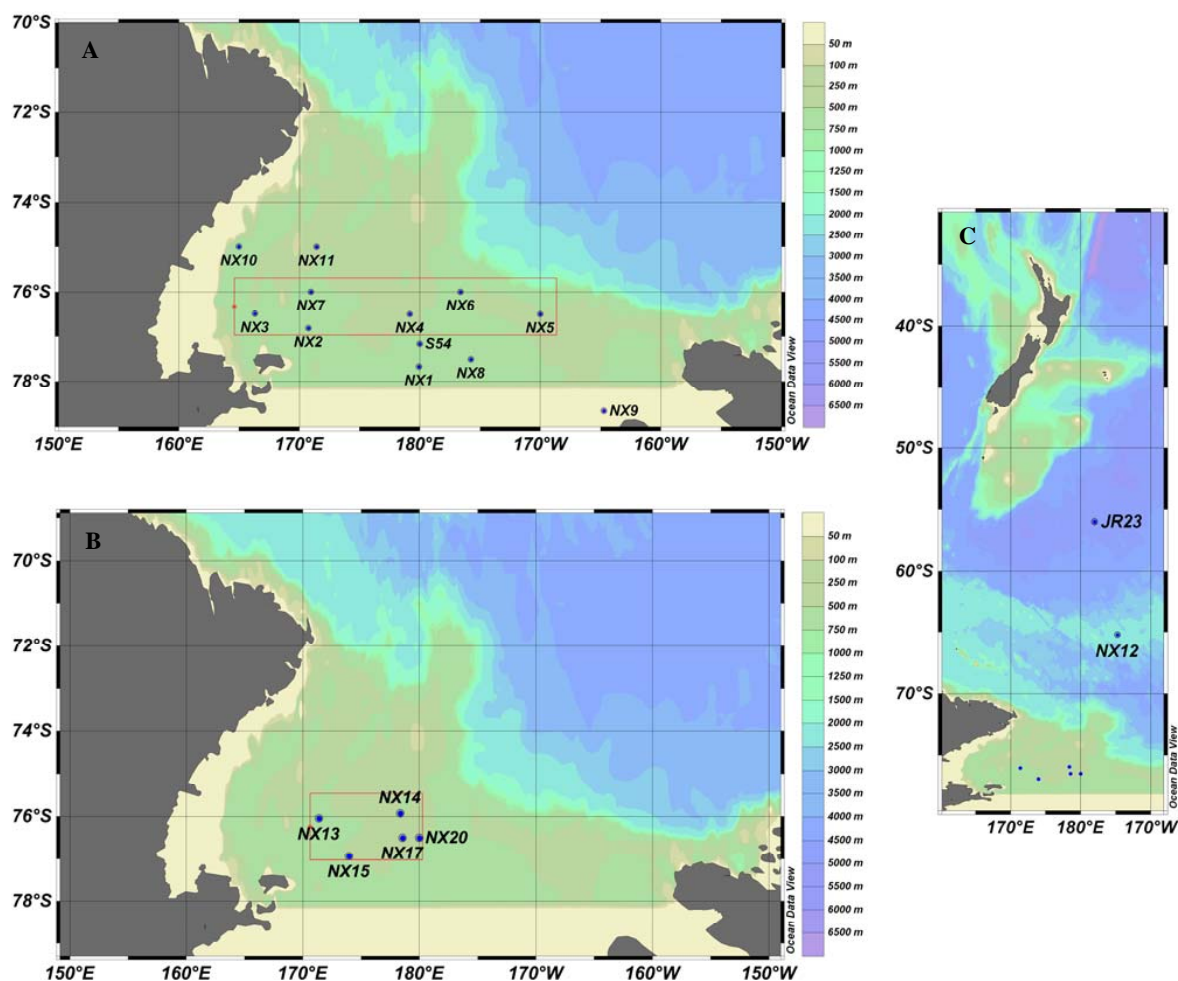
A

70°S
72°S
74°S
76°S
78°S

NX10
NX11
NX7
NX6
NX3
NX2
NX4
NX5
S54
NX1
NX8
NX9

150°E 160°E 170°E 180°E 170°W 160°W 150°W

50 m
100 m
250 m
500 m
750 m
1000 m
1250 m
1500 m
2000 m
2500 m
3000 m
3500 m
4000 m
4500 m
5000 m
5500 m
6000 m
6500 m

Ocean Data View

B

70°S
72°S
74°S
76°S
78°S

NX14
NX13
NX17
NX20
NX15

150°E 160°E 170°E 180°E 170°W 160°W 150°W

50 m
100 m
250 m
500 m
750 m
1000 m
1250 m
1500 m
2000 m
2500 m
3000 m
3500 m
4000 m
4500 m
5000 m
5500 m
6000 m
6500 m

Ocean Data View

C

40°S
50°S
60°S
70°S

JR23
NX12

170°E 180°E 170°W

Ocean Data View